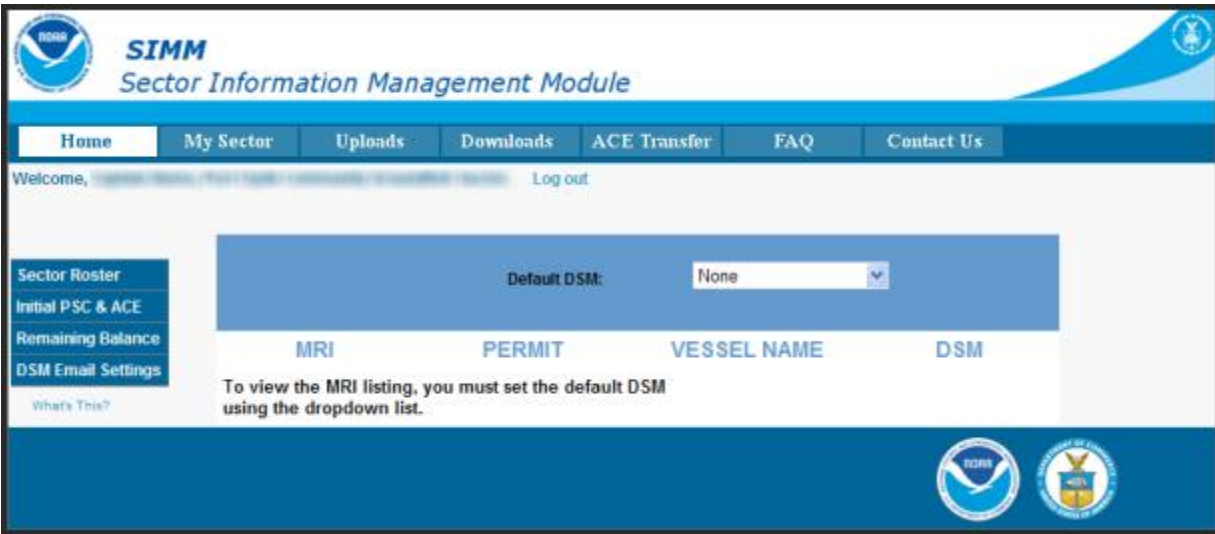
NOAA

SIMM
Sector Information Management Module

Home | My Sector | Uploads | Downloads | ACE Transfer | FAQ | Contact Us

Welcome, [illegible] Log out

Sector Roster
Initial PSC & ACE
Remaining Balance
DSM Email Settings
What's This?

Default DSM: None

| MRI | PERMIT | VESSEL NAME | DSM |
|---|---|---|---|

To view the MRI listing, you must set the default DSM using the dropdown list.

NOAA